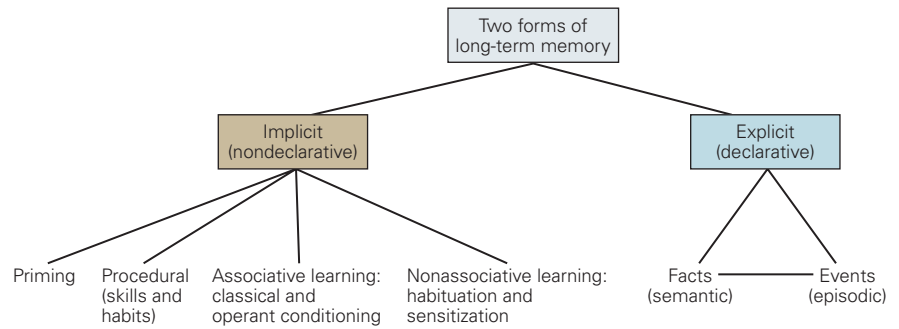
Two forms of long-term memory

Implicit (nondeclarative)

Explicit (declarative)

Priming

Procedural (skills and habits)

Associative learning: classical and operant conditioning

Nonassociative learning: habituation and sensitization

Facts (semantic)

Events (episodic)